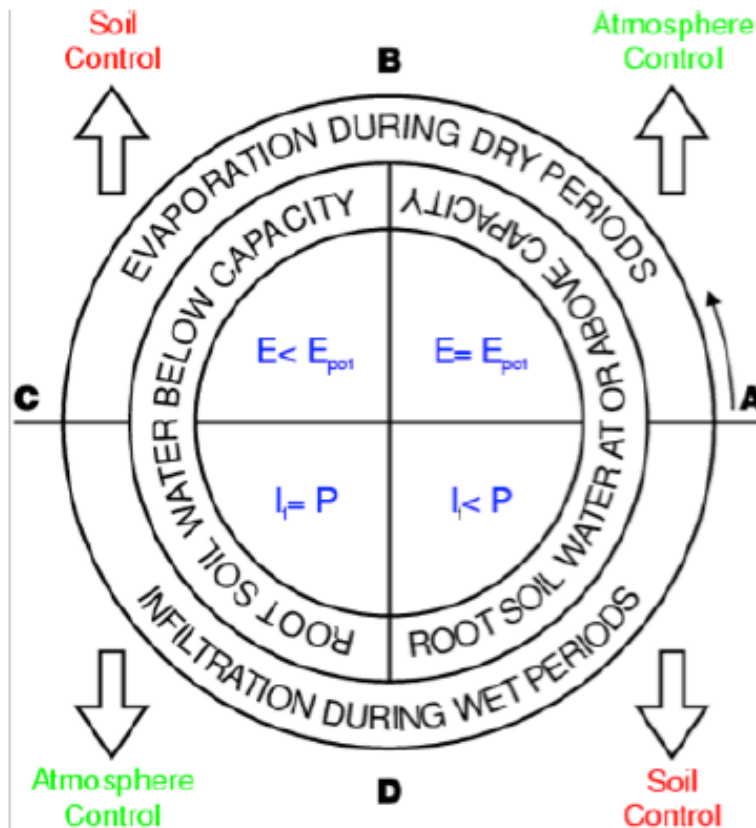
Soil Control

B

Atmosphere Control

EVAPORATION DURING DRY PERIODS

ROOT SOIL WATER BELOW CAPACITY

ROOT SOIL WATER AT OR ABOVE CAPACITY

$E < E_{pot}$

$E = E_{pot}$

C

A

$I_f = P$

$I_f < P$

INFILTRATION DURING WET PERIODS

Atmosphere Control

D

Soil Control